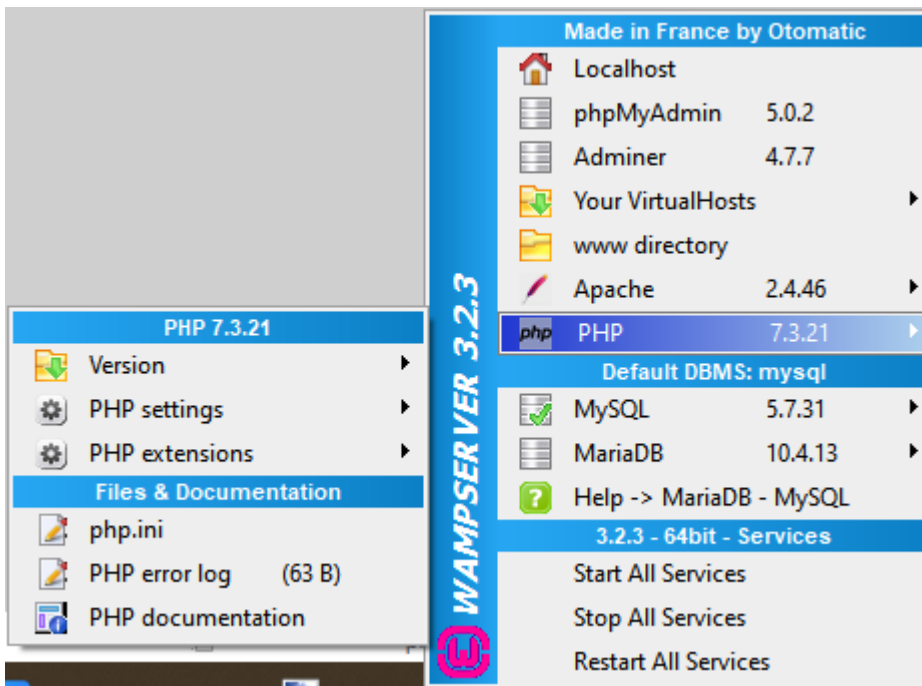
PHP 7.3.21

Version

PHP settings

PHP extensions

Files & Documentation

php.ini

PHP error log (63 B)

PHP documentation

WAMPSERVER 3.2.3

Made in France by Otomatic

Localhost

phpMyAdmin 5.0.2

Adminer 4.7.7

Your VirtualHosts

www directory

Apache 2.4.46

PHP 7.3.21

Default DBMS: mysql

MySQL 5.7.31

MariaDB 10.4.13

Help -> MariaDB - MySQL

3.2.3 - 64bit - Services

Start All Services

Stop All Services

Restart All Services